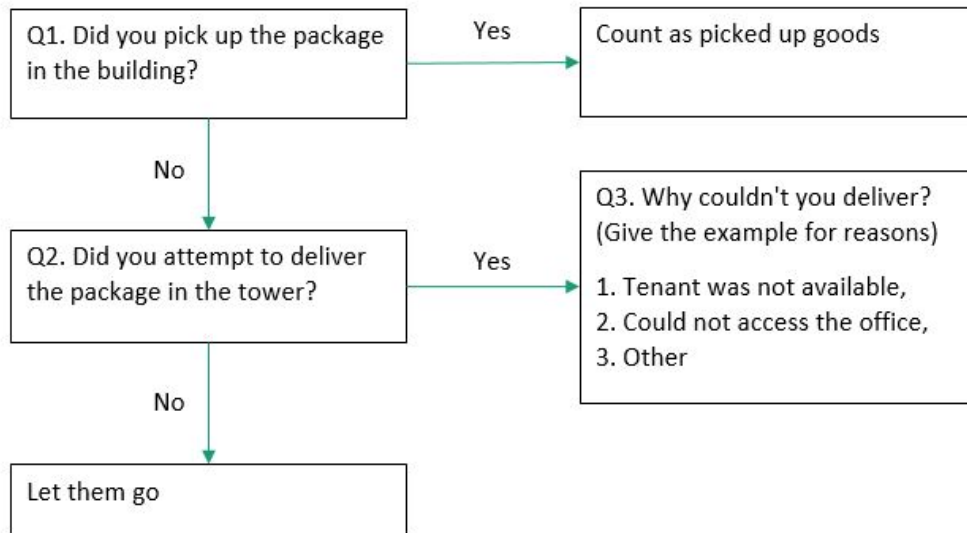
Q1. Did you pick up the package in the building?

Yes

Count as picked up goods

No

Q2. Did you attempt to deliver the package in the tower?

Yes

Q3. Why couldn't you deliver? (Give the example for reasons)

1. Tenant was not available,
2. Could not access the office,
3. Other

No

Let them go